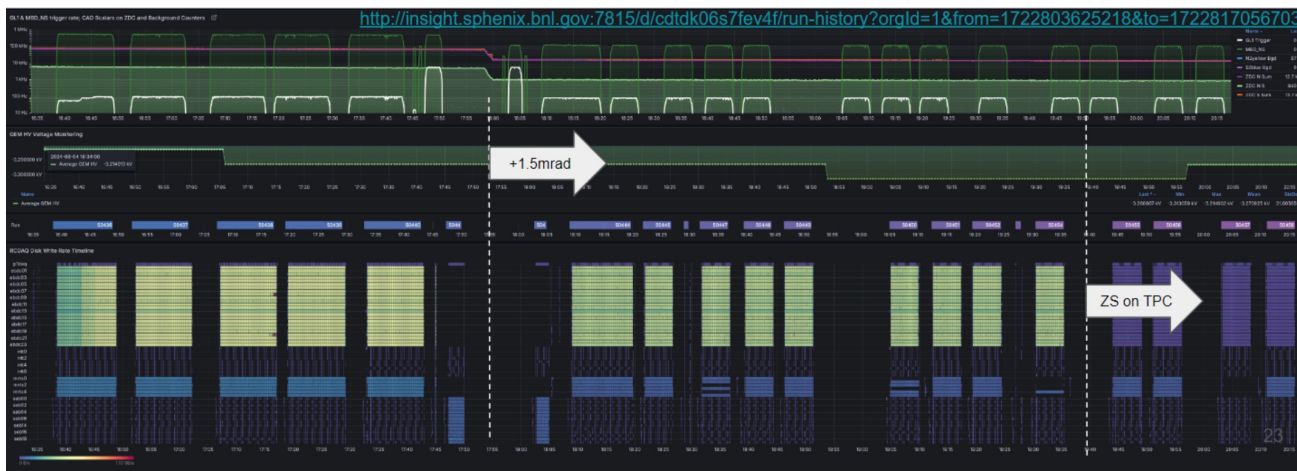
GL1 & MBD_NS trigger rate, CAD Scalers on ZDC and Background Counters

http://insight.sphenix.bnl.gov:7815/d/cdtdk06s7fev4f/run-history?orgId=1&from=1722803625218&to=1722817056703

GL1 Trigger
MBD_NS
ZDC N Sum
ZDC N S
ZDC S Sum

GEM HV Voltage Monitoring

2024-08-04 16:34:00
Average GEM HV -3.294 kV

Average GEM HV

+1.5mrad

Run

RCDAQ Disk Write Rate Timeline

ZS on TPC

23